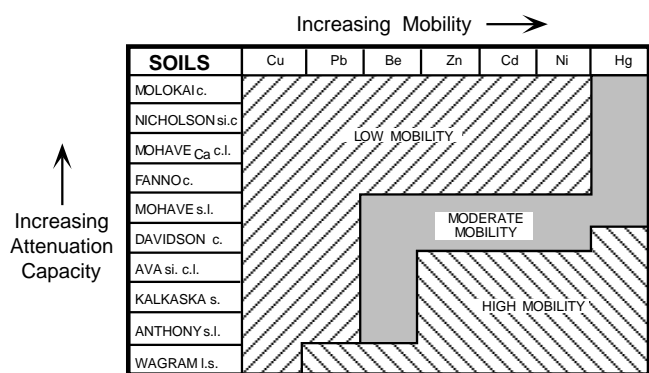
Increasing Mobility ⟶

Increasing Attenuation Capacity

| SOILS | Cu | Pb | Be | Zn | Cd | Ni | Hg |
|---|---|---|---|---|---|---|---|
| MOLOKAI c. | | | | | | | |
| NICHOLSON si.c | | | | | | | |
| MOHAVE Ca c.l. | | | | | | | |
| FANNO c. | | | | | | | |
| MOHAVE s.l. | | | | | | | |
| DAVIDSON c. | | | | | | | |
| AVA si. c.l. | | | | | | | |
| KALKASKA s. | | | | | | | |
| ANTHONY s.l. | | | | | | | |
| WAGRAM l.s. | | | | | | | |

LOW MOBILITY

MODERATE MOBILITY

HIGH MOBILITY